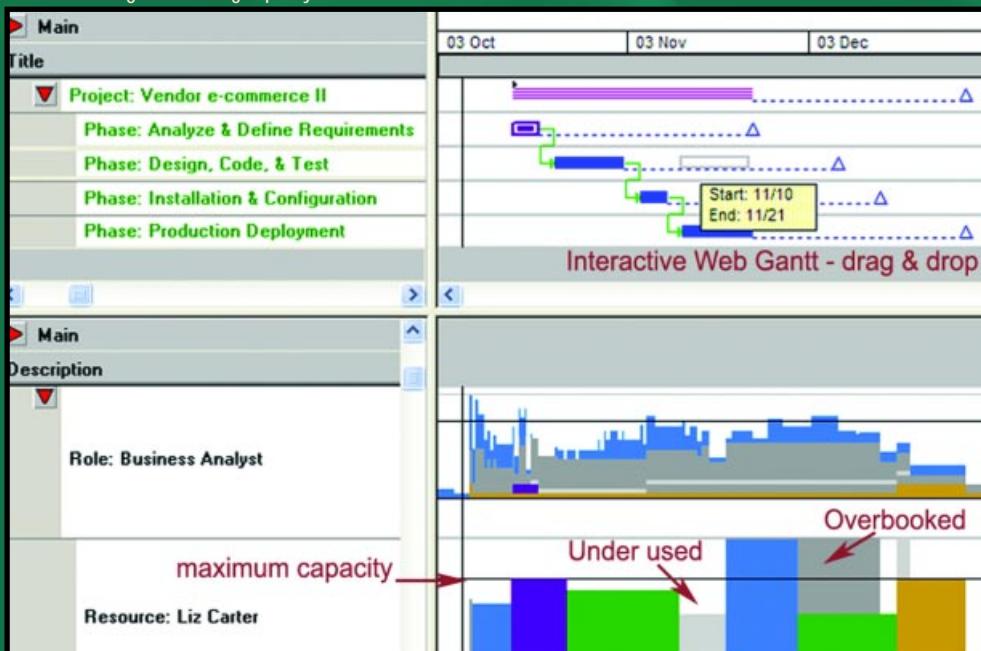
Main
Title
Project: Vendor e-commerce II
Phase: Analyze & Define Requirements
Phase: Design, Code, & Test
Phase: Installation & Configuration
Phase: Production Deployment

03 Oct | 03 Nov | 03 Dec

Start: 11/10
End: 11/21

Interactive Web Gantt - drag & drop

Main
Description
Role: Business Analyst
Resource: Liz Carter

maximum capacity
Under used
Overbooked